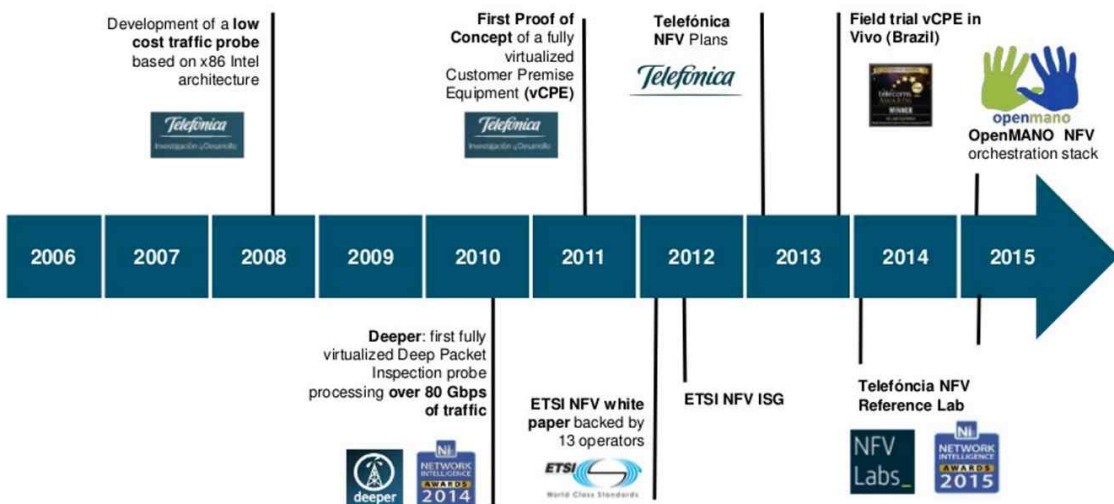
Development of a **low cost traffic probe** based on x86 Intel architecture

Telefónica
Investigación y Desarrollo

**First Proof of Concept** of a fully virtualized Customer Premise Equipment **(vCPE)**

Telefónica
Investigación y Desarrollo

**Telefónica NFV** Plans

Telefónica

**Field trial vCPE in Vivo (Brazil)**

telecoms AWARDS WINNER

openmano
**OpenMANO NFV** orchestration stack

| 2006 | 2007 | 2008 | 2009 | 2010 | 2011 | 2012 | 2013 | 2014 | 2015 |
|---|---|---|---|---|---|---|---|---|---|

**Deeper**: first fully virtualized Deep Packet Inspection probe processing **over 80 Gbps of traffic**

deeper

NI NETWORK INTELLIGENCE AWARDS 2014

**ETSI NFV white paper** backed by 13 operators

ETSI
World Class Standards

**ETSI NFV ISG**

**Telefóncia NFV Reference Lab**

NFV Labs_

NI NETWORK INTELLIGENCE AWARDS 2015